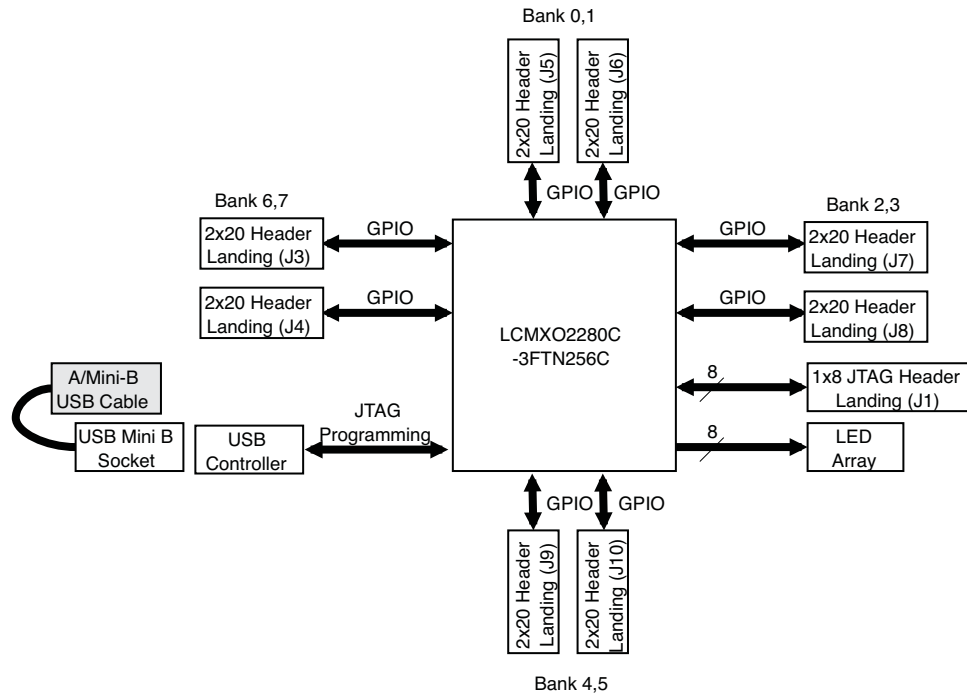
Bank 0,1

2x20 Header Landing (J5)

2x20 Header Landing (J6)

GPIO GPIO

Bank 6,7

2x20 Header Landing (J3)

GPIO

Bank 2,3

GPIO

2x20 Header Landing (J7)

2x20 Header Landing (J4)

GPIO

GPIO

2x20 Header Landing (J8)

LCMXO2280C -3FTN256C

A/Mini-B USB Cable

8

1x8 JTAG Header Landing (J1)

USB Mini B Socket

USB Controller

JTAG Programming

8

LED Array

GPIO GPIO

2x20 Header Landing (J9)

2x20 Header Landing (J10)

Bank 4,5